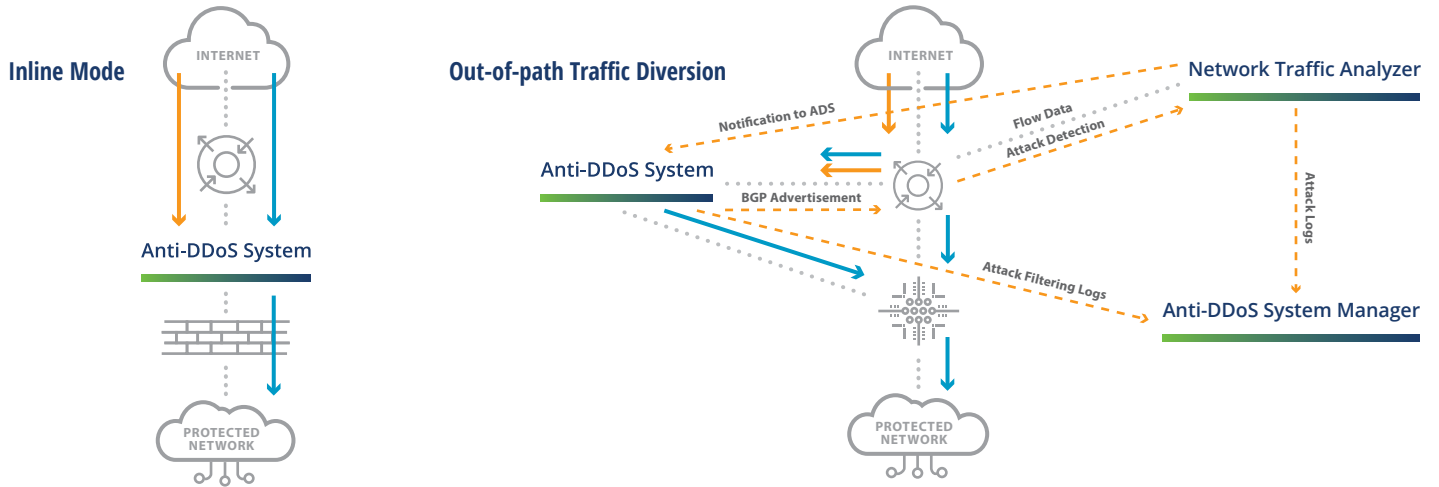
Inline Mode

INTERNET

Anti-DDoS System

PROTECTED NETWORK

Out-of-path Traffic Diversion

INTERNET

Network Traffic Analyzer

Notification to ADS

Flow Data

Attack Detection

Anti-DDoS System

BGP Advertisement

Attack Logs

Attack Filtering Logs

Anti-DDoS System Manager

PROTECTED NETWORK